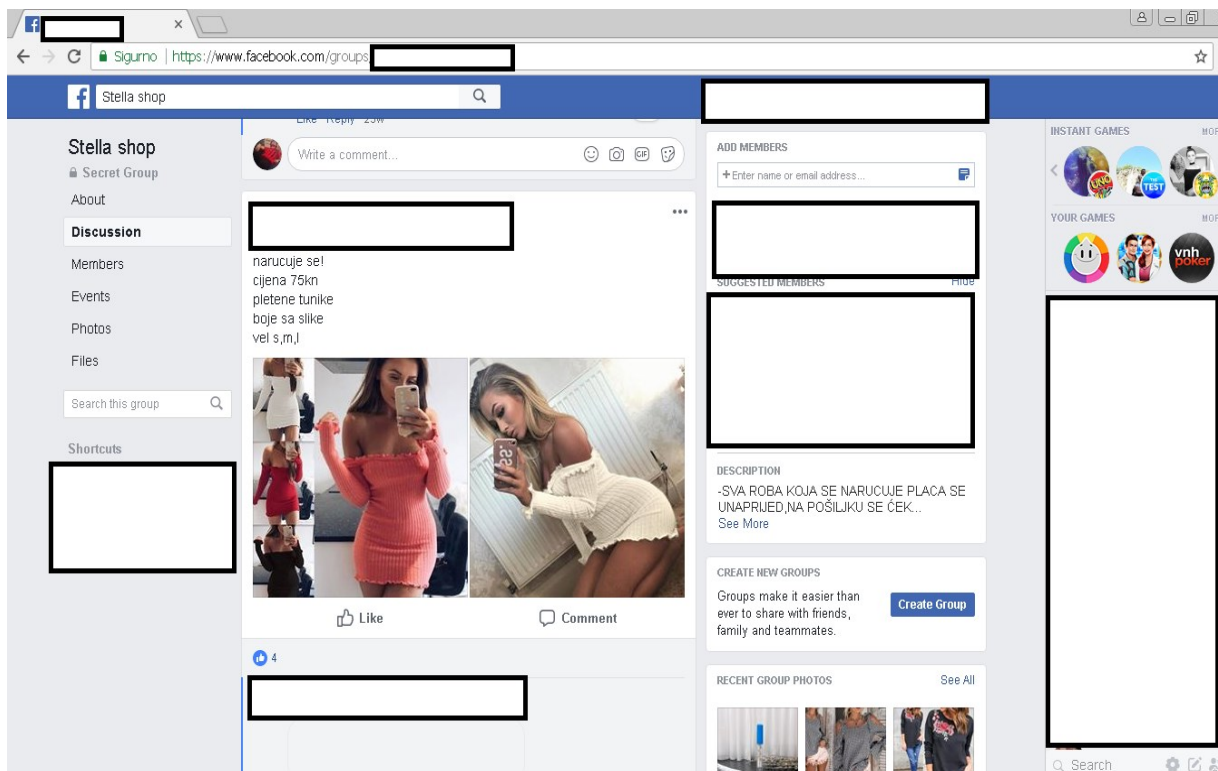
Sigurno | https://www.facebook.com/groups

Stella shop

Like · Reply · 23w

Write a comment...

Stella shop
Secret Group
About
Discussion
Members
Events
Photos
Files

Search this group

Shortcuts

narucuje se!
cijena 75kn
pletene tunike
boje sa slike
vel s,m,l

Like
Comment

4

ADD MEMBERS
+ Enter name or email address...

SUGGESTED MEMBERS
Hide

DESCRIPTION
-SVA ROBA KOJA SE NARUCUJE PLACA SE UNAPRIJED,NA POŠILJKU SE ČEK...
See More

CREATE NEW GROUPS
Groups make it easier than ever to share with friends, family and teammates.
Create Group

RECENT GROUP PHOTOS
See All

INSTANT GAMES
MOR
YOUR GAMES
MOR
vnh poker

Search